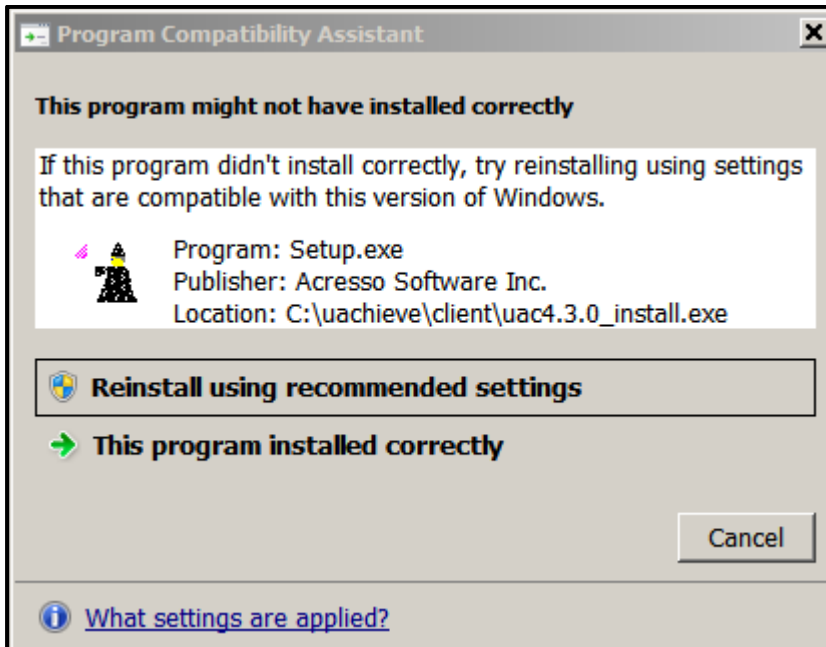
Program Compatibility Assistant

This program might not have installed correctly

If this program didn't install correctly, try reinstalling using settings that are compatible with this version of Windows.

Program: Setup.exe
Publisher: Acresso Software Inc.
Location: C:\uachieve\client\uac4.3.0_install.exe

Reinstall using recommended settings

This program installed correctly

Cancel

What settings are applied?